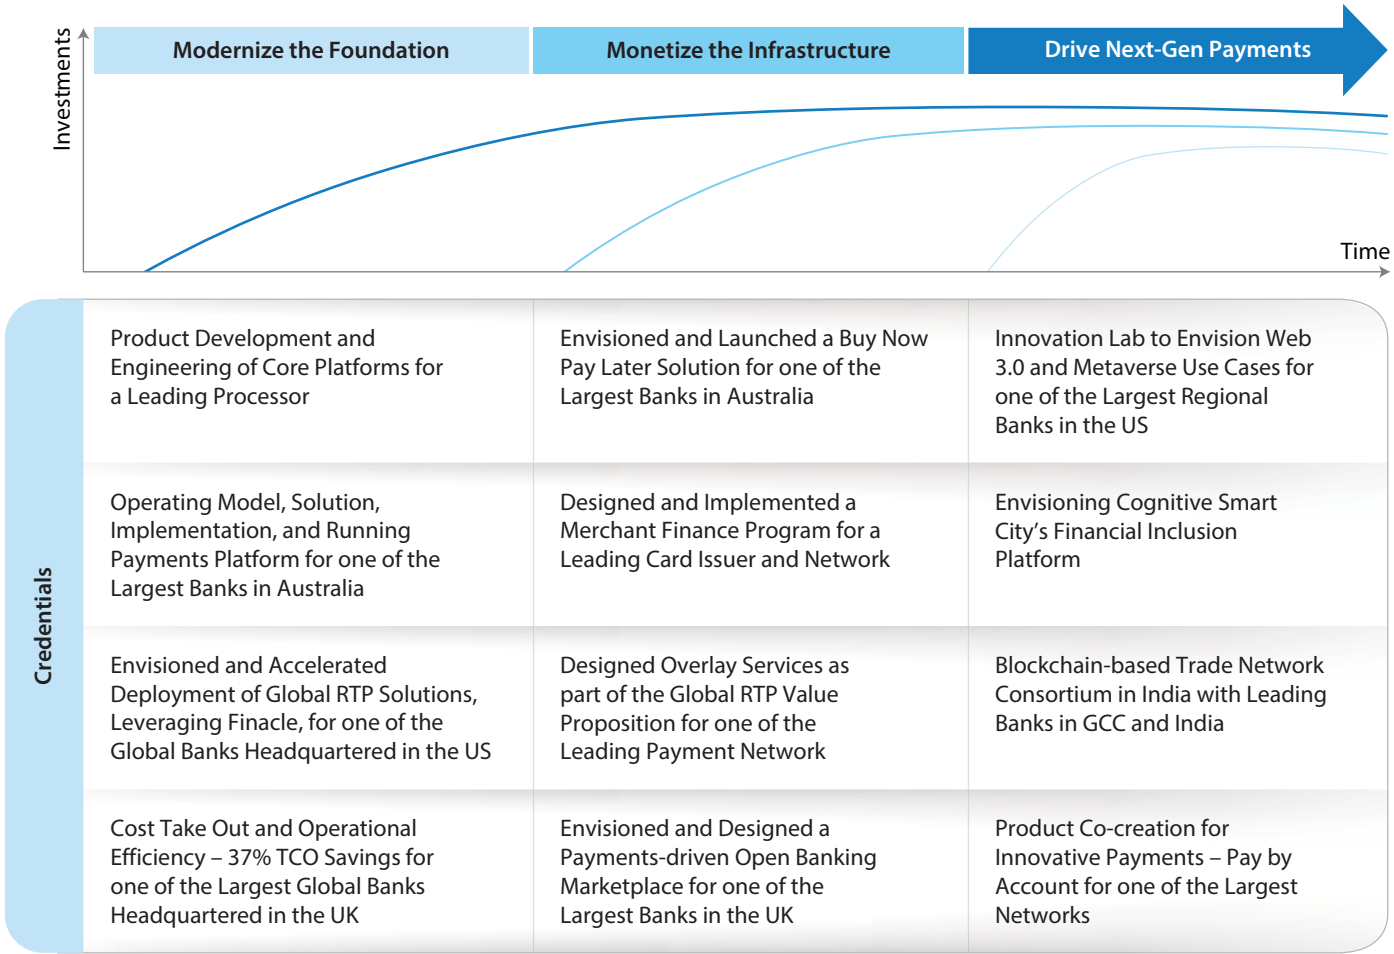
Investments

Modernize the Foundation

Monetize the Infrastructure

Drive Next-Gen Payments

Time

Credentials

| Product Development and Engineering of Core Platforms for a Leading Processor | Envisioned and Launched a Buy Now Pay Later Solution for one of the Largest Banks in Australia | Innovation Lab to Envision Web 3.0 and Metaverse Use Cases for one of the Largest Regional Banks in the US |
|---|---|---|
| Operating Model, Solution, Implementation, and Running Payments Platform for one of the Largest Banks in Australia | Designed and Implemented a Merchant Finance Program for a Leading Card Issuer and Network | Envisioning Cognitive Smart City's Financial Inclusion Platform |
| Envisioned and Accelerated Deployment of Global RTP Solutions, Leveraging Finacle, for one of the Global Banks Headquartered in the US | Designed Overlay Services as part of the Global RTP Value Proposition for one of the Leading Payment Network | Blockchain-based Trade Network Consortium in India with Leading Banks in GCC and India |
| Cost Take Out and Operational Efficiency – 37% TCO Savings for one of the Largest Global Banks Headquartered in the UK | Envisioned and Designed a Payments-driven Open Banking Marketplace for one of the Largest Banks in the UK | Product Co-creation for Innovative Payments – Pay by Account for one of the Largest Networks |